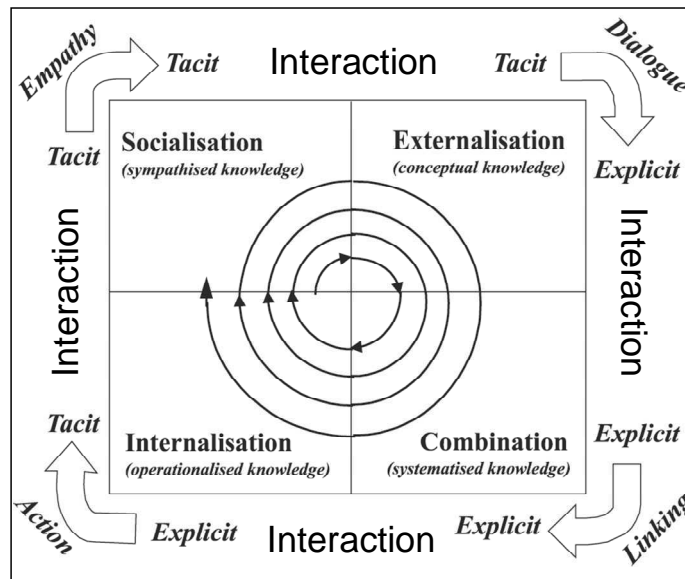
Empathy
Tacit
Interaction
Tacit
Dialogue

Tacit
Socialisation
(sympathised knowledge)
Externalisation
(conceptual knowledge)
Explicit

Interaction
Interaction

Tacit
Internalisation
(operationalised knowledge)
Combination
(systematised knowledge)
Explicit

Action
Explicit
Interaction
Explicit
Linking